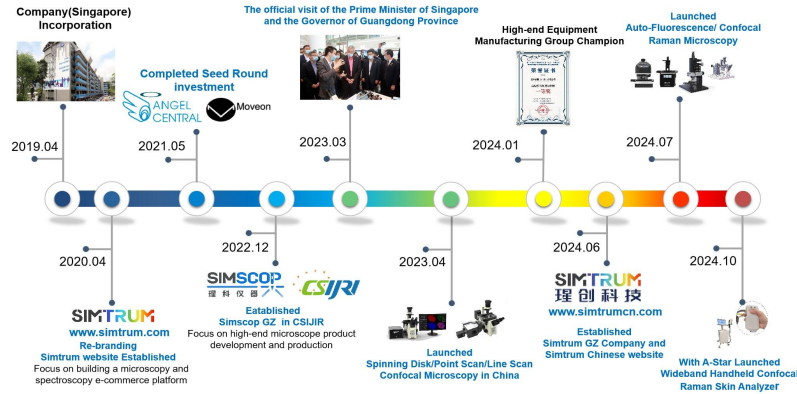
Company(Singapore) Incorporation

2019.04

Completed Seed Round investment

ANGEL CENTRAL

Moveon

2021.05

The official visit of the Prime Minister of Singapore and the Governor of Guangdong Province

2023.03

High-end Equipment Manufacturing Group Champion

2024.01

Launched Auto-Fluorescence/ Confocal Raman Microscopy

2024.07

2020.04

SIMTRUM

www.simtrum.com

Re-branding Simtrum website Established

Focus on building a microscopy and spectroscopy e-commerce platform

2022.12

SIMSCOP 瑆科仪器 CSIJRI

Established Simscop GZ in CSIJIR

Focus on high-end microscope product development and production

2023.04

Launched Spinning Disk/Point Scan/Line Scan Confocal Microscopy in China

2024.06

SIMTRUM 瑆创科技

www.simtrumcn.com

Established Simtrum GZ Company and Simtrum Chinese website

2024.10

With A-Star Launched Wideband Handheld Confocal Raman Skin Analyzer